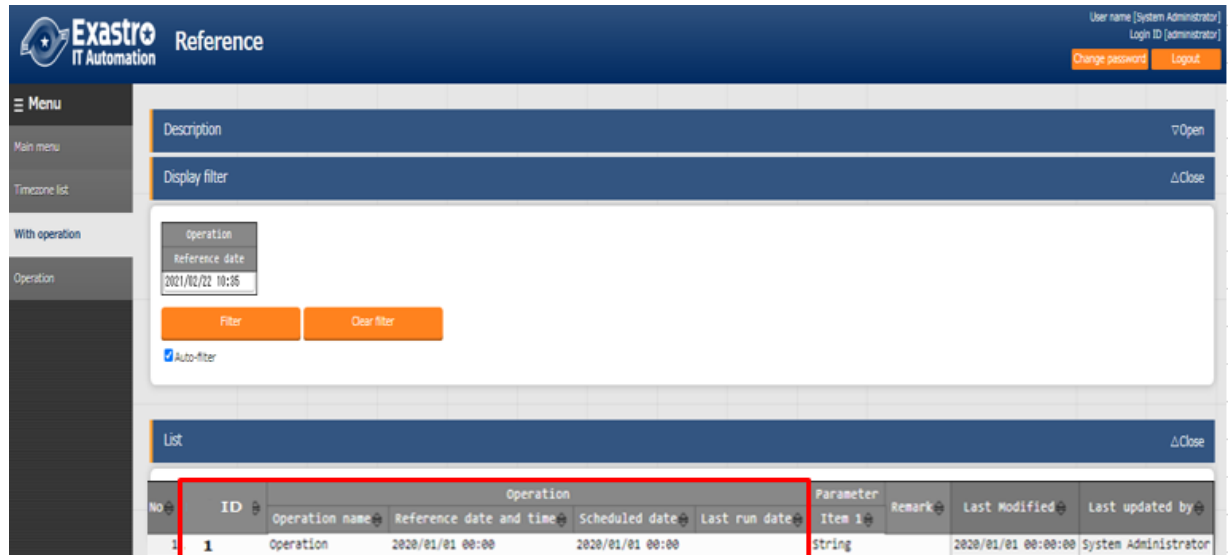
Exastro IT Automation
Reference

User name [System Administrator]
Login ID [administrator]
Change password
Logout

☰ Menu
Main menu
Timezone list
With operation
Operation

Description
▽Open

Display filter
△Close

| Operation |
|---|
| Reference date |
| 2021/02/22 10:35 |

Filter
Clear filter
Auto-filter

List
△Close

| No | ID | Operation: Operation name | Operation: Reference date and time | Operation: Scheduled date | Operation: Last run date | Parameter Item 1 | Remark | Last Modified | Last updated by |
|---|---|---|---|---|---|---|---|---|---|
| 1 | 1 | Operation | 2020/01/01 00:00 | 2020/01/01 00:00 | | String | | 2020/01/01 00:00:00 | System Administrator |